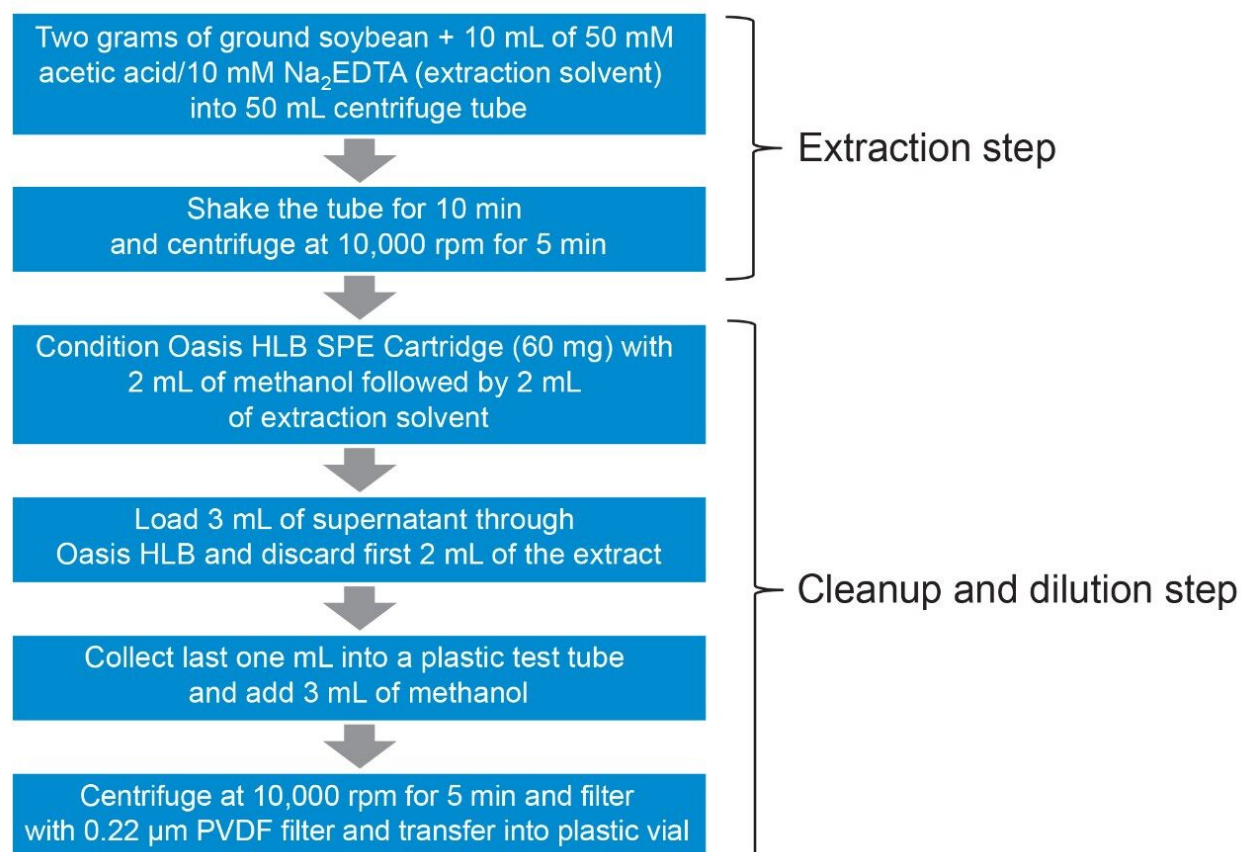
Two grams of ground soybean + 10 mL of 50 mM acetic acid/10 mM $Na_2EDTA$ (extraction solvent) into 50 mL centrifuge tube

Shake the tube for 10 min and centrifuge at 10,000 rpm for 5 min

Extraction step

Condition Oasis HLB SPE Cartridge (60 mg) with 2 mL of methanol followed by 2 mL of extraction solvent

Load 3 mL of supernatant through Oasis HLB and discard first 2 mL of the extract

Collect last one mL into a plastic test tube and add 3 mL of methanol

Centrifuge at 10,000 rpm for 5 min and filter with 0.22 µm PVDF filter and transfer into plastic vial

Cleanup and dilution step